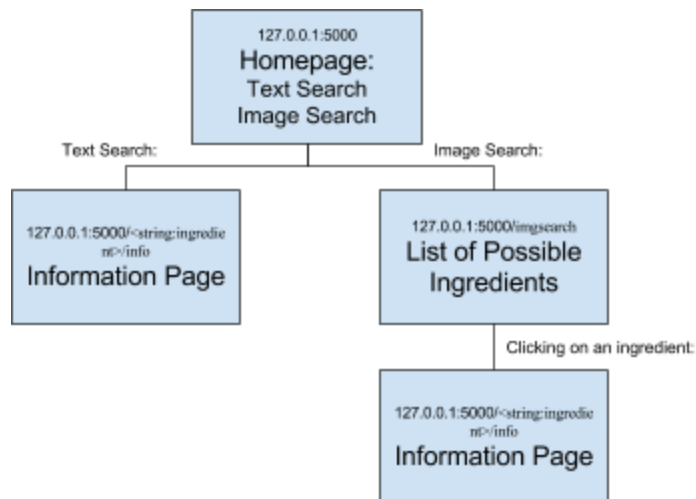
127.0.0.1:5000
Homepage:
Text Search
Image Search

Text Search:

127.0.0.1:5000/<string:ingredient>/info
Information Page

Image Search:

127.0.0.1:5000/imgsearch
List of Possible Ingredients

Clicking on an ingredient:

127.0.0.1:5000/<string:ingredient>/info
Information Page